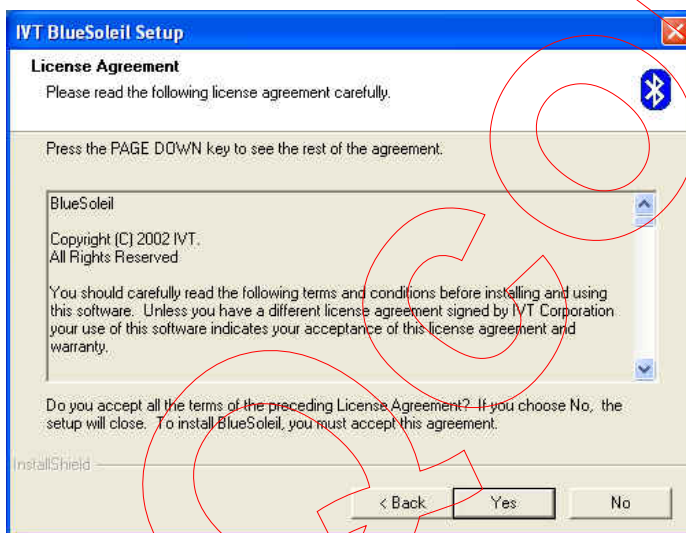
IVT BlueSoleil Setup

License Agreement
Please read the following license agreement carefully.

Press the PAGE DOWN key to see the rest of the agreement.

BlueSoleil

Copyright (C) 2002 IVT.
All Rights Reserved

You should carefully read the following terms and conditions before installing and using this software. Unless you have a different license agreement signed by IVT Corporation your use of this software indicates your acceptance of this license agreement and warranty.

Do you accept all the terms of the preceding License Agreement? If you choose No, the setup will close. To install BlueSoleil, you must accept this agreement.

InstallShield

< Back
Yes
No